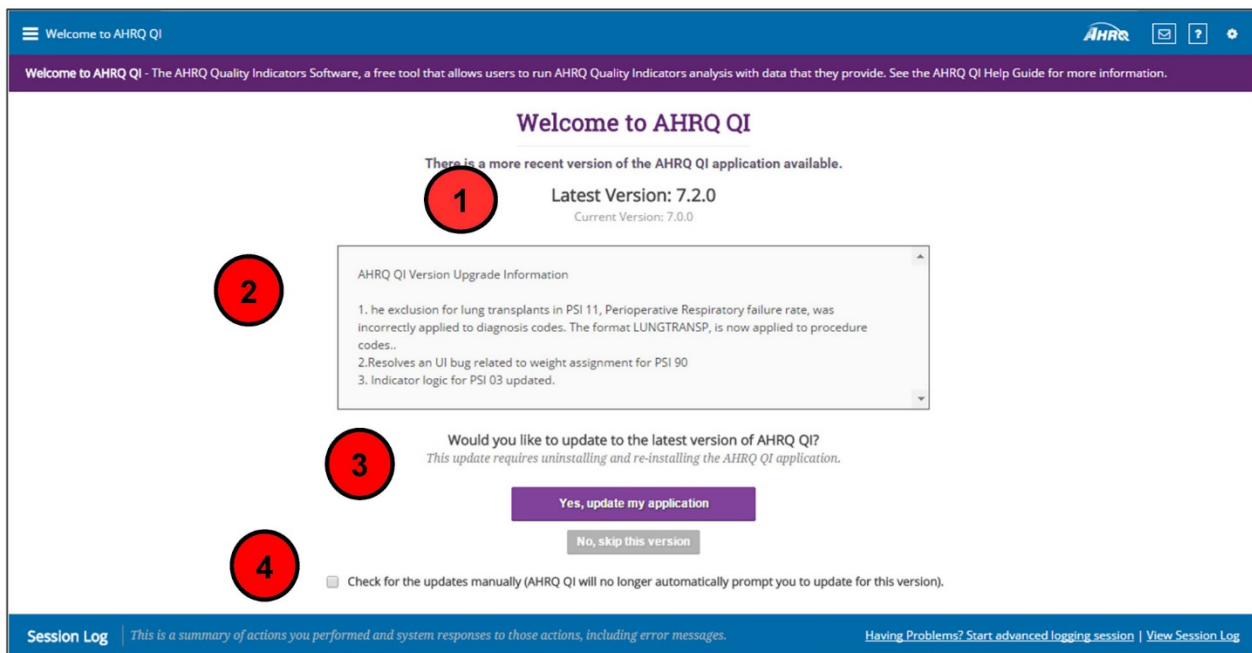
Welcome to AHRQ QI

AHRQ

Welcome to AHRQ QI - The AHRQ Quality Indicators Software, a free tool that allows users to run AHRQ Quality Indicators analysis with data that they provide. See the AHRQ QI Help Guide for more information.

Welcome to AHRQ QI

There is a more recent version of the AHRQ QI application available.

1

Latest Version: 7.2.0

Current Version: 7.0.0

2

AHRQ QI Version Upgrade Information

1. he exclusion for lung transplants in PSI 11, Perioperative Respiratory failure rate, was incorrectly applied to diagnosis codes. The format LUNGTRANSP, is now applied to procedure codes..
2.Resolves an UI bug related to weight assignment for PSI 90
3. Indicator logic for PSI 03 updated.

3

Would you like to update to the latest version of AHRQ QI?

This update requires uninstalling and re-installing the AHRQ QI application.

Yes, update my application

No, skip this version

4

Check for the updates manually (AHRQ QI will no longer automatically prompt you to update for this version).

Session Log | This is a summary of actions you performed and system responses to those actions, including error messages.

Having Problems? Start advanced logging session | View Session Log